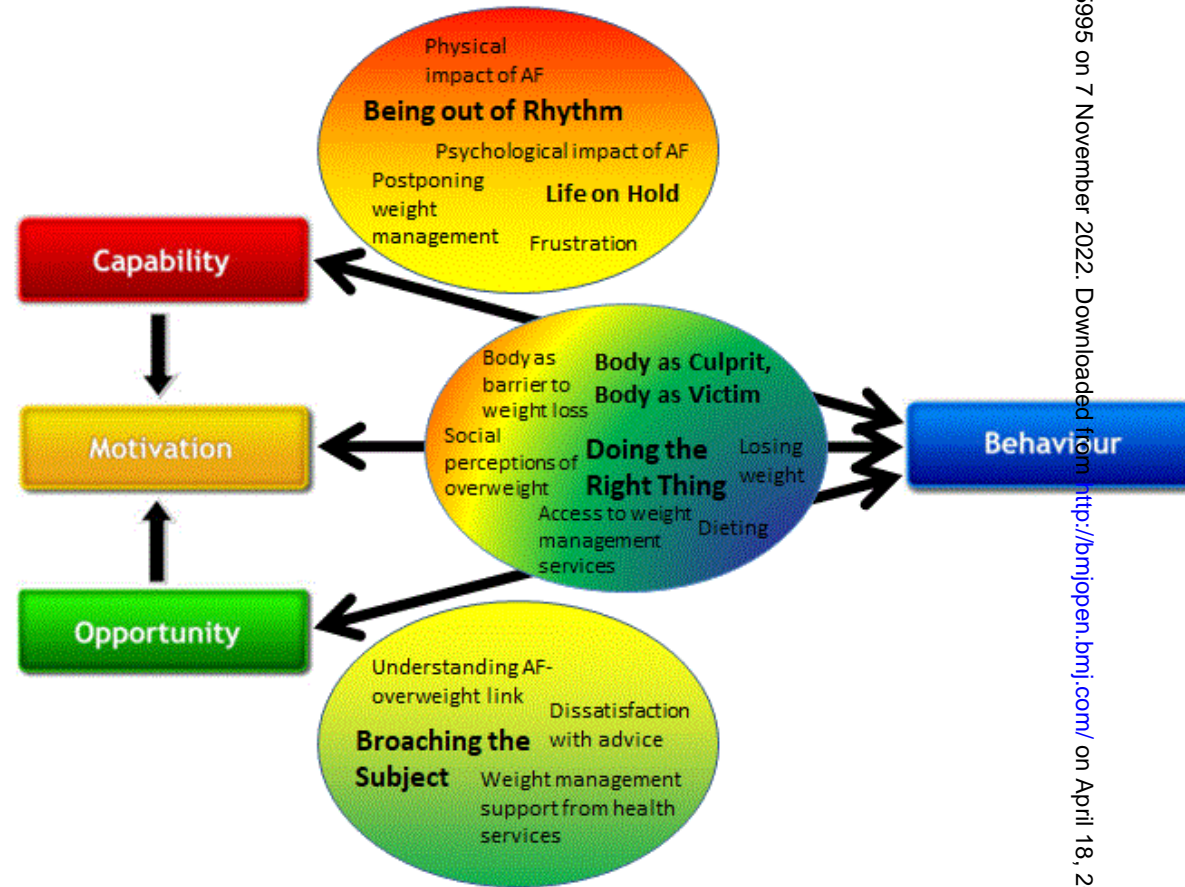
Physical impact of AF

Being out of Rhythm

Psychological impact of AF

Postponing weight management

Life on Hold

Frustration

Capability

Motivation

Opportunity

Body as barrier to weight loss

Body as Culprit, Body as Victim

Social perceptions of overweight

Doing the Right Thing

Losing weight

Access to weight management services

Dieting

Behaviour

Understanding AF-overweight link

Dissatisfaction with advice

Broaching the Subject

Weight management support from health services

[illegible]995 on 7 November 2022. Downloaded from http://bmjopen.bmj.com/ on April 18, 2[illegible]